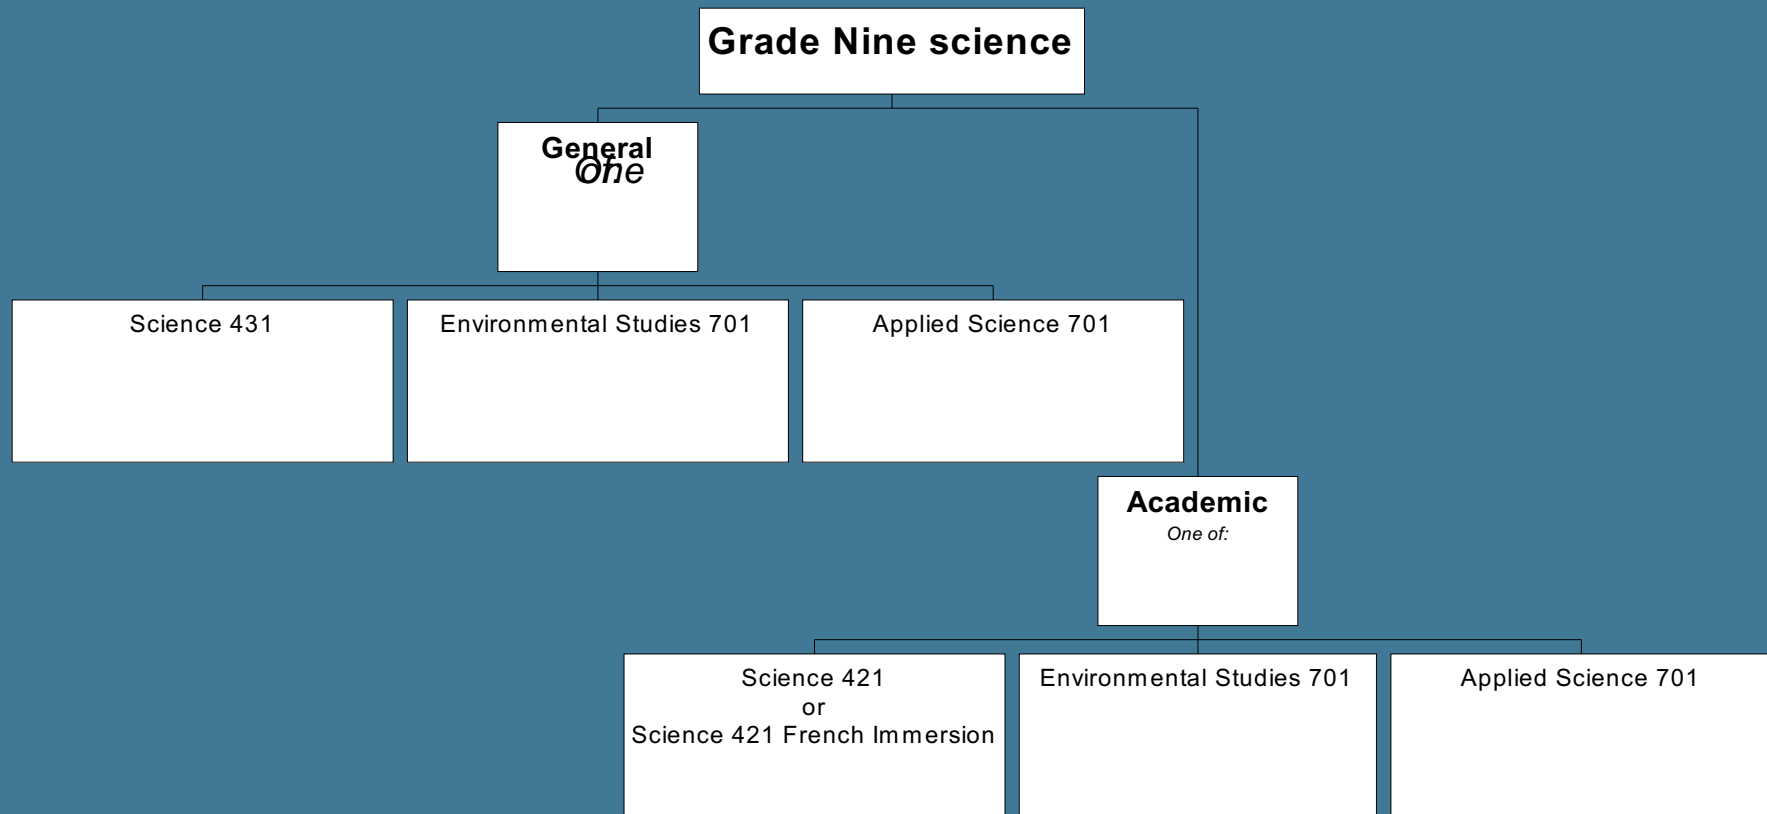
Grade Nine science

General
One

Science 431

Environmental Studies 701

Applied Science 701

Academic
One of:

Science 421
or
Science 421 French Immersion

Environmental Studies 701

Applied Science 701